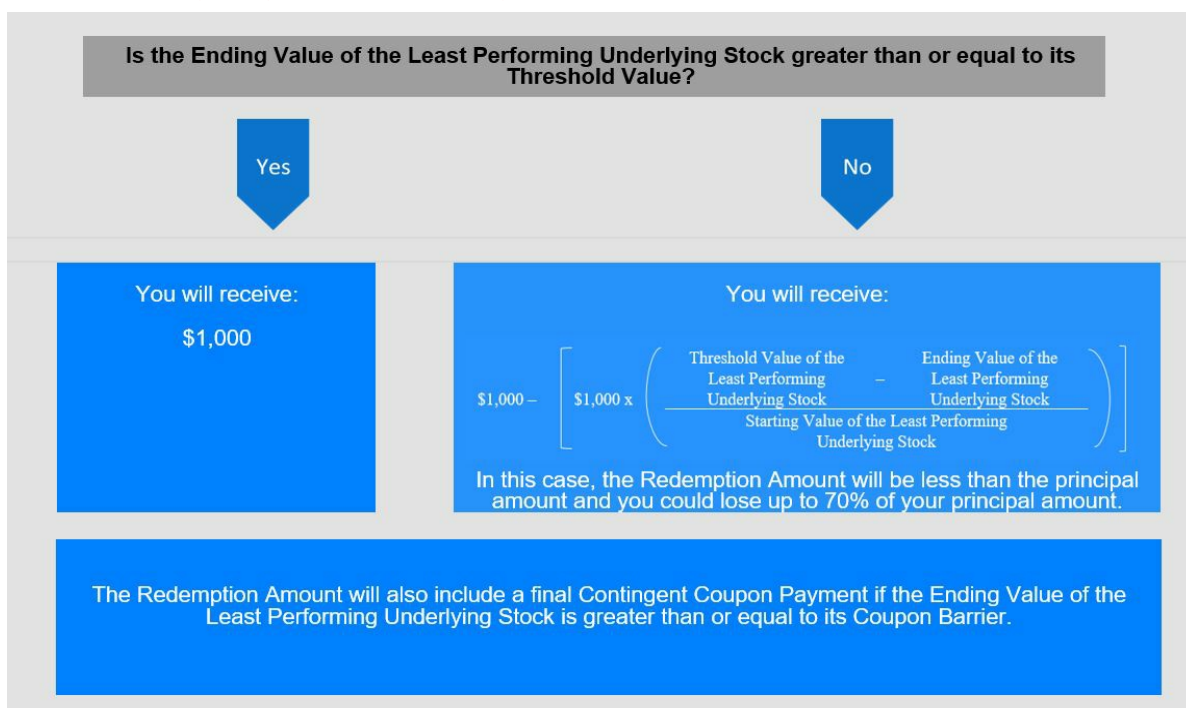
Is the Ending Value of the Least Performing Underlying Stock greater than or equal to its Threshold Value?

Yes

No

You will receive:

$1,000

You will receive:

$\$1,000 - \left[ \$1,000 \times \left( \frac{\text{Threshold Value of the Least Performing Underlying Stock} - \text{Ending Value of the Least Performing Underlying Stock}}{\text{Starting Value of the Least Performing Underlying Stock}} \right) \right]$

In this case, the Redemption Amount will be less than the principal amount and you could lose up to 70% of your principal amount.

The Redemption Amount will also include a final Contingent Coupon Payment if the Ending Value of the Least Performing Underlying Stock is greater than or equal to its Coupon Barrier.